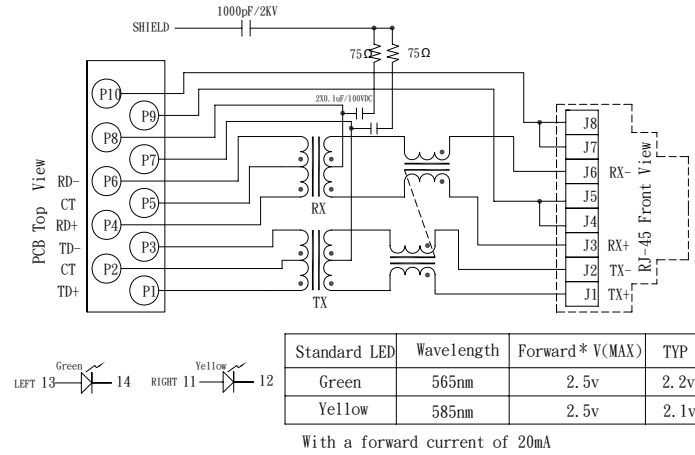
1000pF/2KV
SHIELD
75Ω 75Ω
2X0.1uF/100VDC
P10
P9
P8
P7
P6
P5
P4
P3
P2
P1
PCB Top View
RD-
CT
RD+
TD-
CT
TD+
RX
TX
J8
J7
J6
J5
J4
J3
J2
J1
RX-
RX+
TX-
TX+
RJ-45 Front View

Green
LEFT 13 14
Yellow
RIGHT 11 12

| Standard LED | Wavelength | Forward* V(MAX) | TYP |
|---|---|---|---|
| Green | 565nm | 2.5v | 2.2v |
| Yellow | 585nm | 2.5v | 2.1v |

With a forward current of 20mA